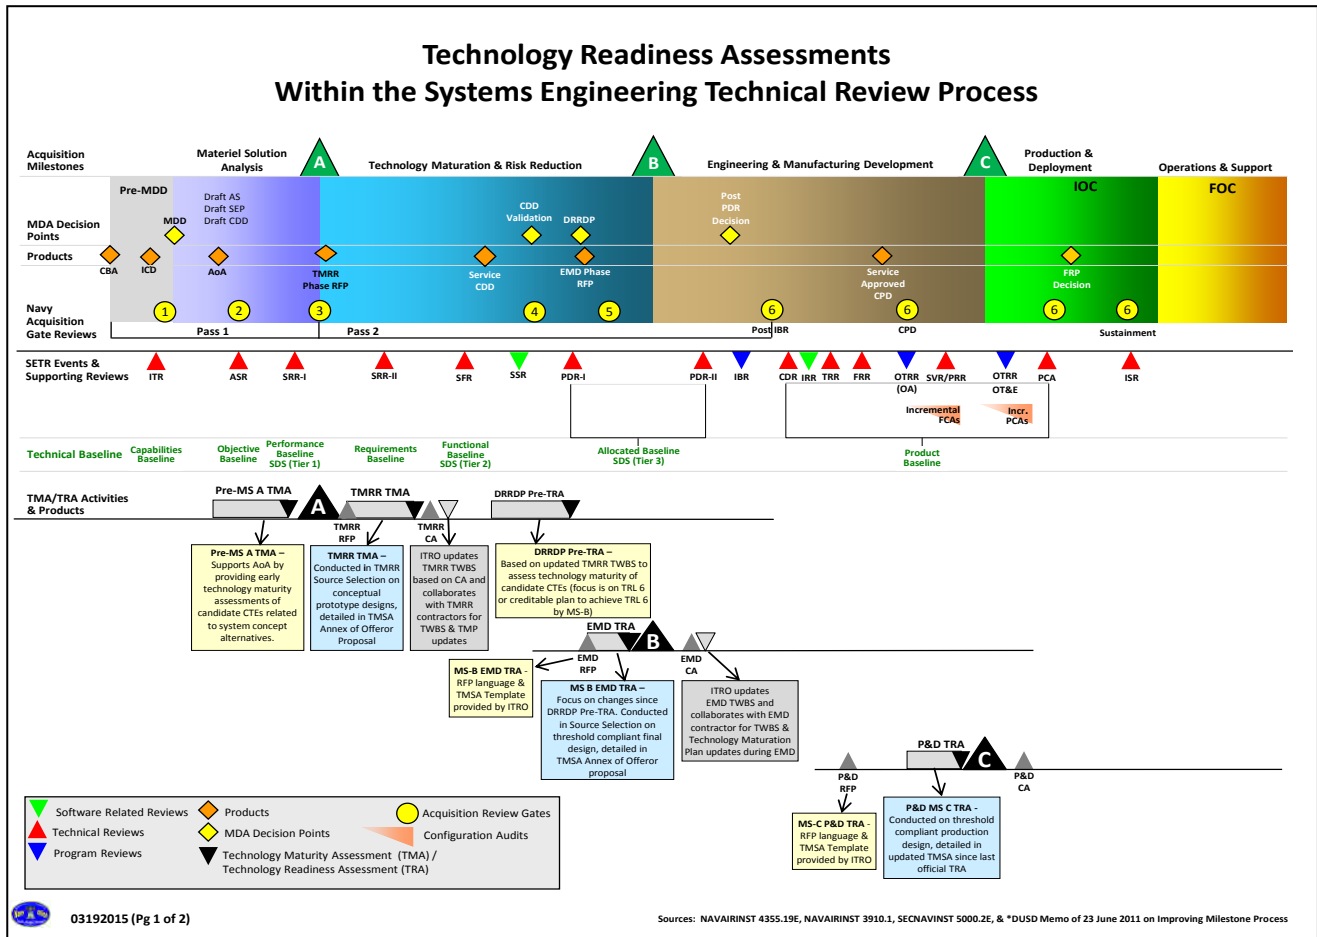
Technology Readiness Assessments
Within the Systems Engineering Technical Review Process

Acquisition Milestones
Materiel Solution Analysis
A
Technology Maturation & Risk Reduction
B
Engineering & Manufacturing Development
C
Production & Deployment
Operations & Support

Pre-MDD
IOC
FOC

MDA Decision Points
MDD
Draft AS
Draft SEP
Draft CDD
CDD Validation
DRRDP
Post PDR Decision

Products
CBA
ICD
AoA
TMRR Phase RFP
Service CDD
EMD Phase RFP
Service Approved CPD
FRP Decision

Navy Acquisition Gate Reviews
1
2
3
4
5
6
6
6
6
Pass 1
Pass 2
Post IBR
CPD
Sustainment

SETR Events & Supporting Reviews
ITR
ASR
SRR-I
SRR-II
SFR
SSR
PDR-I
PDR-II
IBR
CDR
IRR
TRR
FRR
OTRR (OA)
SVR/PRR
OTRR OT&E
PCA
ISR
Incremental FCAs
Incr. PCAs

Technical Baseline
Capabilities Baseline
Objective Baseline
Performance Baseline SDS (Tier 1)
Requirements Baseline
Functional Baseline SDS (Tier 2)
Allocated Baseline SDS (Tier 3)
Product Baseline

TMA/TRA Activities & Products
Pre-MS A TMA
A
TMRR TMA
TMRR RFP
TMRR CA
DRRDP Pre-TRA

Pre-MS A TMA – Supports AoA by providing early technology maturity assessments of candidate CTEs related to system concept alternatives.

TMRR TMA – Conducted in TMRR Source Selection on conceptual prototype designs, detailed in TMSA Annex of Offeror Proposal

ITRO updates TMRR TWBS based on CA and collaborates with TMRR contractors for TWBS & TMP updates

DRRDP Pre-TRA – Based on updated TMRR TWBS to assess technology maturity of candidate CTEs (focus is on TRL 6 or creditable plan to achieve TRL 6 by MS-B)

EMD TRA
B
EMD RFP
EMD CA

MS-B EMD TRA - RFP language & TMSA Template provided by ITRO

MS B EMD TRA – Focus on changes since DRRDP Pre-TRA. Conducted in Source Selection on threshold compliant final design, detailed in TMSA Annex of Offeror proposal

ITRO updates EMD TWBS and collaborates with EMD contractor for TWBS & Technology Maturation Plan updates during EMD

P&D TRA
C
P&D RFP
P&D CA

MS-C P&D TRA - RFP language & TMSA Template provided by ITRO

P&D MS C TRA - Conducted on threshold compliant production design, detailed in updated TMSA since last official TRA

Software Related Reviews
Technical Reviews
Program Reviews
Products
MDA Decision Points
Technology Maturity Assessment (TMA) / Technology Readiness Assessment (TRA)
Acquisition Review Gates
Configuration Audits

03192015 (Pg 1 of 2)
Sources: NAVAIRINST 4355.19E, NAVAIRINST 3910.1, SECNAVINST 5000.2E, & *DUSD Memo of 23 June 2011 on Improving Milestone Process